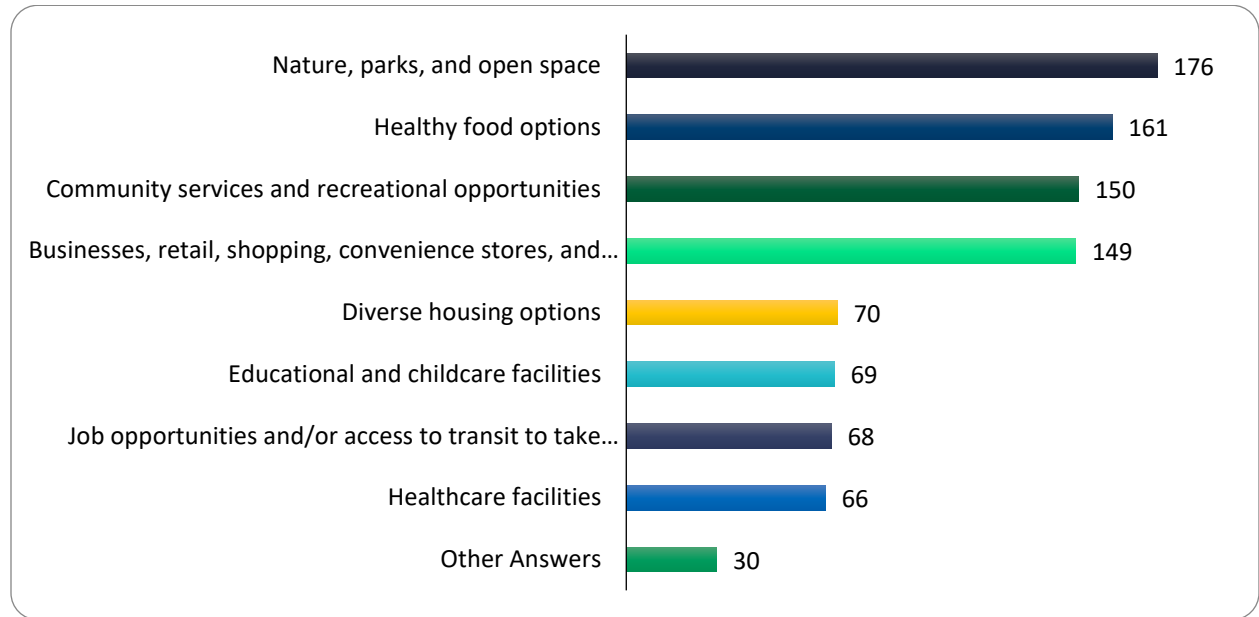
Nature, parks, and open space 176

Healthy food options 161

Community services and recreational opportunities 150

Businesses, retail, shopping, convenience stores, and… 149

Diverse housing options 70

Educational and childcare facilities 69

Job opportunities and/or access to transit to take… 68

Healthcare facilities 66

Other Answers 30